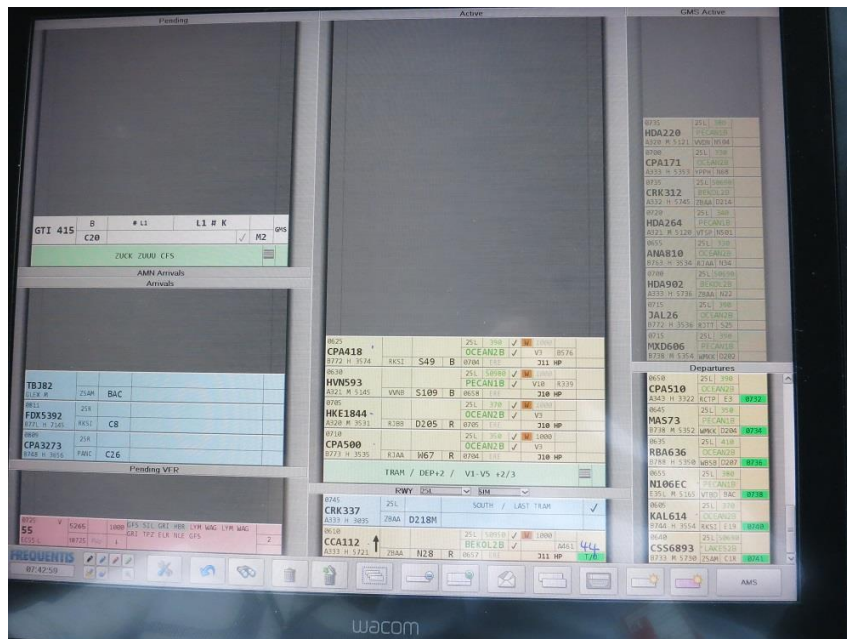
Pending

GTI 415 B # L1 L1 # K GMS
C20 ✓ M2
ZUCK ZUUU CFS

AMN Arrivals
Arrivals

TBJ82
CLEA M 25AM BAC
FDX5392
B77L H 7145 RKSI C8
CPA3273
B748 H 3616 PANC C26

Pending VFR

SS 5266 1000 GFS SIL GRI HBR LYM WAG LFM WAG
GRI TFZ ELR NIZ GFS 2

Active

0625
CPA418 25L 390 ✓ 1000
B772 H 3574 RKSI S49 B OCEAN2B ✓ V7 B576
0704 J11 HP
0630
HVN593 25L S0990 ✓
A321 M 5145 VVNB S109 B PECAN1B ✓ V10 R339
0658 J10 HP
0705
HKE1844 25L 370 ✓ 1000
A320 M 3531 RJBB D205 R OCEAN2B ✓ V3
0705 J10 HP
0710
CPA500 25L 350 ✓ 1000
B773 H 3535 RJAA W67 R OCEAN2B ✓ V3
0704 J10 HP
TRAM / DEP+2 / V1-V5 +2/3

RWY 25L SIM
0745
CRK337 25L SOUTH / LAST TRAM ✓
A333 H 3035 ZBAA D218M
0610
CCA112 25L S0910 ✓ 1000
A333 H 5721 ZBAA N28 R BEKOL2B ✓ A461 44
0657 J11 HP T/0

GMS Active

HDA220 25L 380
A320 M 5121 PECAN1B
CPA171 25L 390
A333 H 5353 OCEAN2B
CRK312 25L
A332 H 5745 ZBAA D214
HDA264 25L 380
A321 M 5120 PECAN1B
ANA810 25L 330
B764 H 3536 RJAA N36 OCEAN2B
HDA902 25L
A333 H 5736 ZBAA N22 BEKOL2B
JAL26 25L 380
B772 H 3536 RJTT S25 OCEAN2B
MXD606 25L 350
B738 M 5354 WMKK D202 PECAN1B

Departures

0650
CPA510 25L 390
A343 H 3322 RCTP E3 OCEAN2B 0732
0645
MAS73 25L 390
B738 M 5352 WMKK D204 PECAN1B 0734
0635
RBA636 25L 410
B788 H 5350 WBSB D207 OCEAN2B 0736
0655
N106EC 25L 390
E35L M 5165 VTBD BAC PECAN1B 0738
0605
KAL614 25L 370
B744 H 3554 RKSI E19 OCEAN2B 0740
0640
CSS6893 25L S0690
B733 M 5730 ZSAM C18 LAKES1B 0743

FREQUENTIS
07:42:59

AMS

wacom